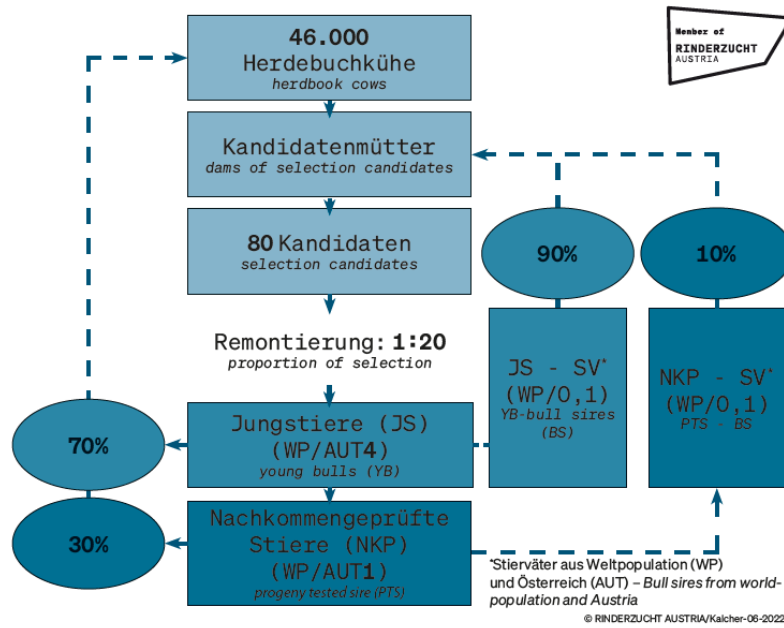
Member of
RINDERZUCHT
AUSTRIA

46.000
Herdebuchkühe
herdbook cows

Kandidatenmütter
dams of selection candidates

80 Kandidaten
selection candidates

Remontierung: 1:20
proportion of selection

Jungstiere (JS)
(WP/AUT4)
young bulls (YB)

Nachkommengeprüfte
Stiere (NKP)
(WP/AUT1)
progeny tested sire (PTS)

90%

10%

JS - SV*
(WP/0,1)
YB-bull sires
(BS)

NKP - SV*
(WP/0,1)
PTS - BS

70%

30%

*Stierväter aus Weltpopulation (WP) und Österreich (AUT) – Bull sires from world-population and Austria

© RINDERZUCHT AUSTRIA/Kalcher-06-2022